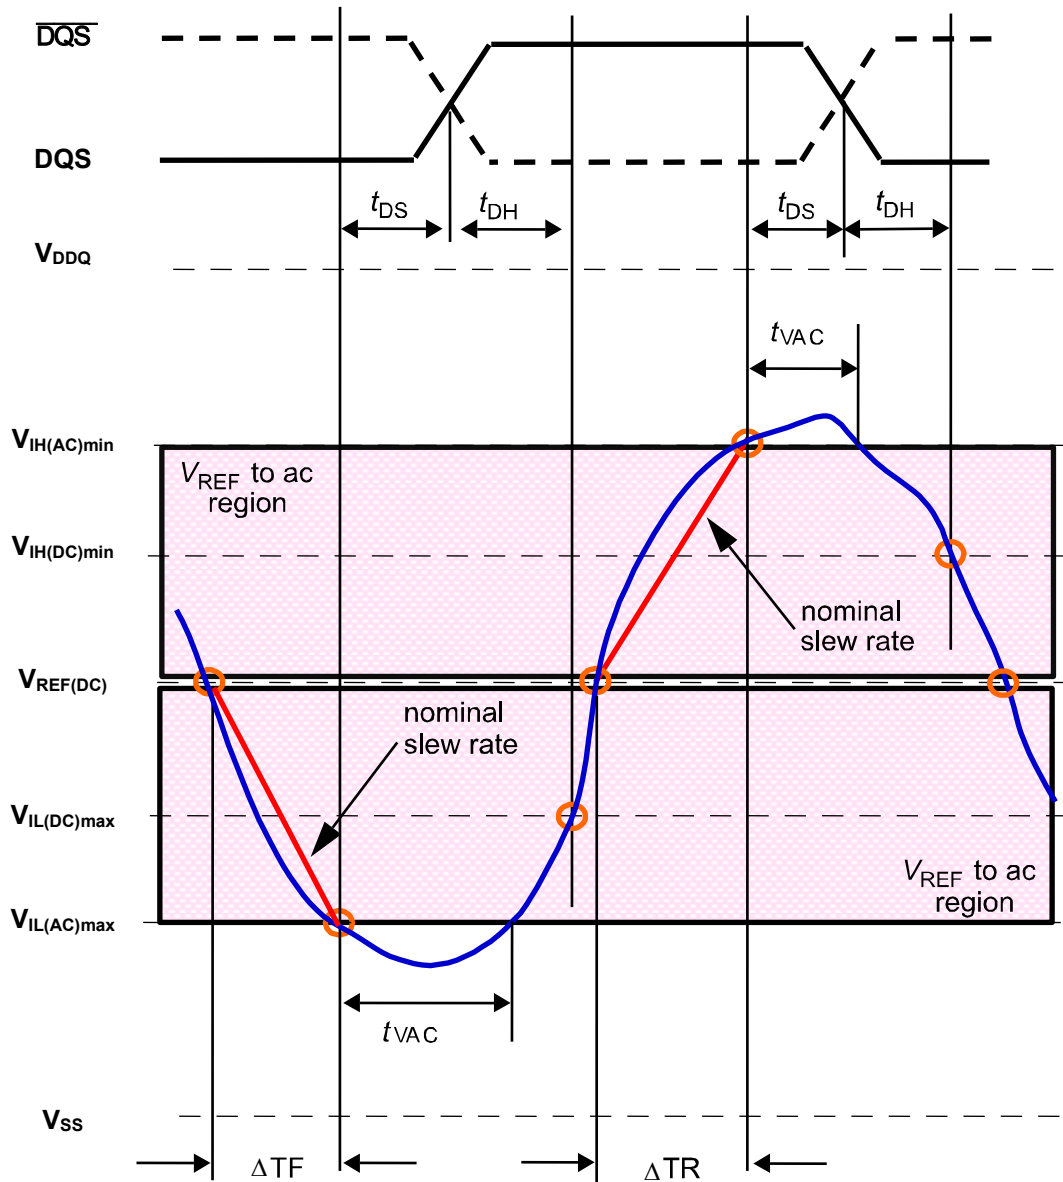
$\overline{DQS}$

DQS

$t_{DS}$ $t_{DH}$ $t_{DS}$ $t_{DH}$

$V_{DDQ}$

$t_{VAC}$

$V_{IH(AC)min}$

$V_{REF}$ to ac region

$V_{IH(DC)min}$

nominal slew rate

$V_{REF(DC)}$

nominal slew rate

$V_{IL(DC)max}$

$V_{REF}$ to ac region

$V_{IL(AC)max}$

$t_{VAC}$

$V_{SS}$

$\Delta TF$ $\Delta TR$